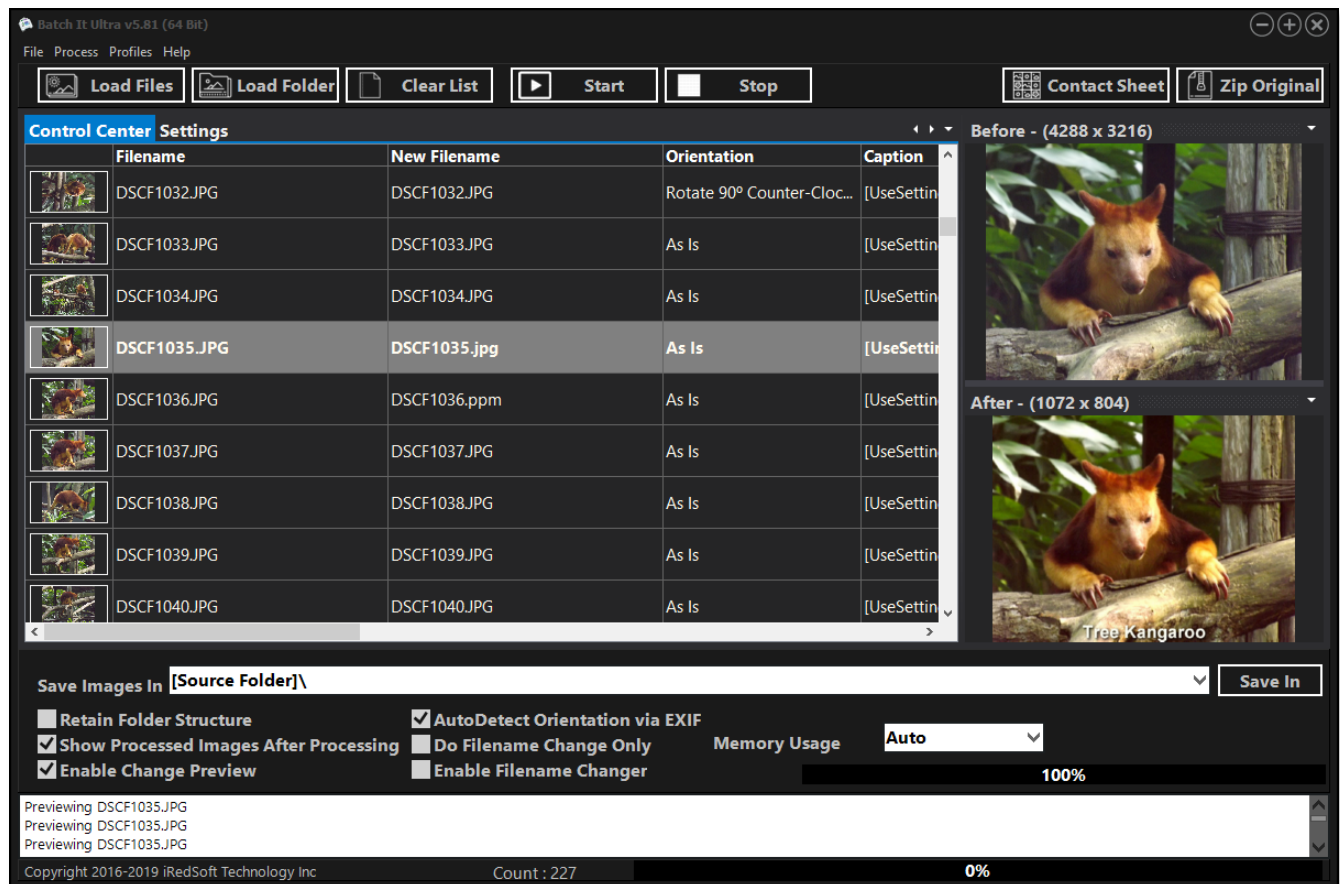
Batch It Ultra v5.81 (64 Bit)

File Process Profiles Help

Load Files | Load Folder | Clear List | Start | Stop | Contact Sheet | Zip Original

Control Center Settings

| | Filename | New Filename | Orientation | Caption |
|---|---|---|---|---|
| | DSCF1032.JPG | DSCF1032.JPG | Rotate 90° Counter-Cloc... | [UseSettin |
| | DSCF1033.JPG | DSCF1033.JPG | As Is | [UseSettin |
| | DSCF1034.JPG | DSCF1034.JPG | As Is | [UseSettin |
| | DSCF1035.JPG | DSCF1035.jpg | As Is | [UseSettin |
| | DSCF1036.JPG | DSCF1036.ppm | As Is | [UseSettin |
| | DSCF1037.JPG | DSCF1037.JPG | As Is | [UseSettin |
| | DSCF1038.JPG | DSCF1038.JPG | As Is | [UseSettin |
| | DSCF1039.JPG | DSCF1039.JPG | As Is | [UseSettin |
| | DSCF1040.JPG | DSCF1040.JPG | As Is | [UseSettin |

Before - (4288 x 3216)

After - (1072 x 804)

Tree Kangaroo

Save Images In [Source Folder]\ Save In

Retain Folder Structure
Show Processed Images After Processing
Enable Change Preview
AutoDetect Orientation via EXIF
Do Filename Change Only
Enable Filename Changer
Memory Usage Auto
100%

Previewing DSCF1035.JPG
Previewing DSCF1035.JPG
Previewing DSCF1035.JPG

Copyright 2016-2019 iRedSoft Technology Inc Count : 227 0%